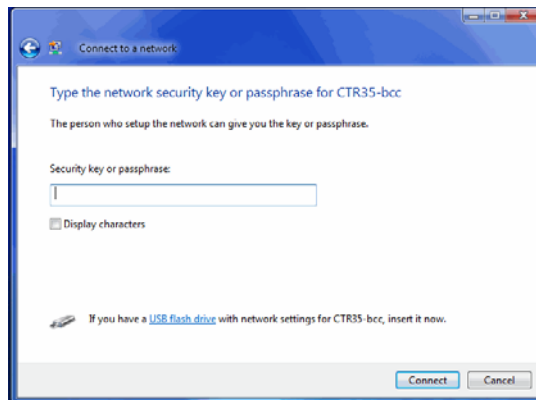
Connect to a network

Type the network security key or passphrase for CTR35-bcc

The person who setup the network can give you the key or passphrase.

Security key or passphrase:

Display characters

If you have a USB flash drive with network settings for CTR35-bcc, insert it now.

Connect Cancel